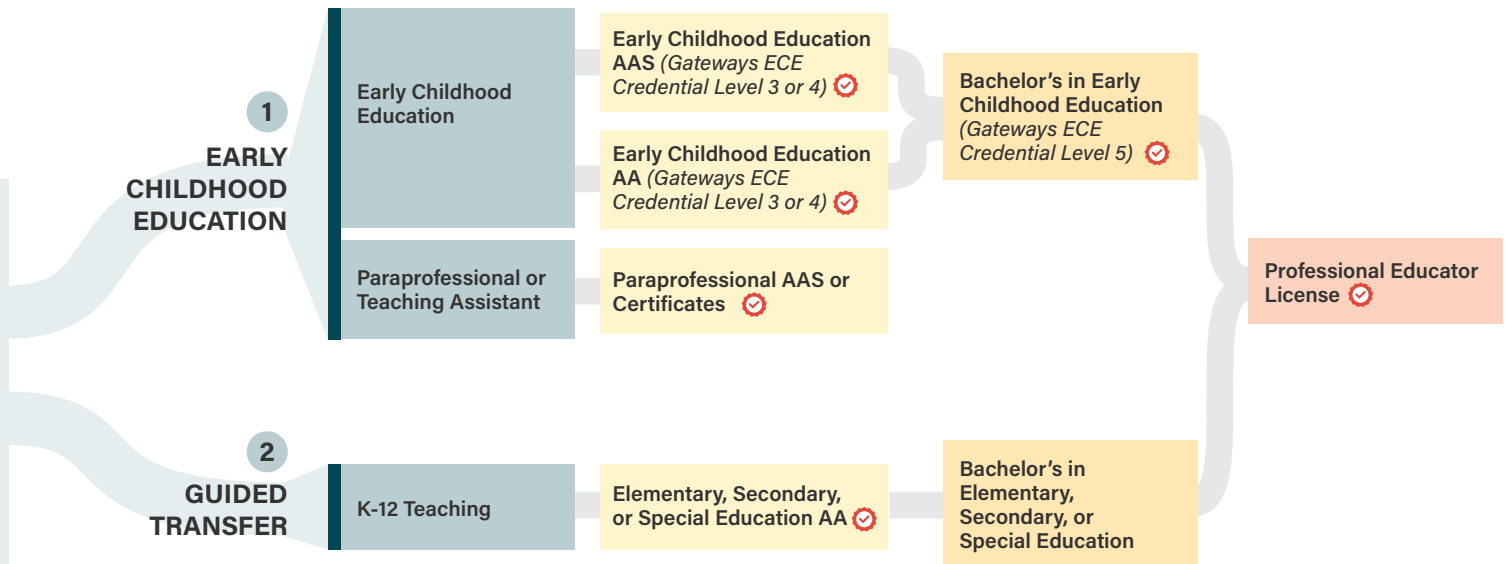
1

EARLY CHILDHOOD EDUCATION

Early Childhood Education

Early Childhood Education AAS (Gateways ECE Credential Level 3 or 4)

Early Childhood Education AA (Gateways ECE Credential Level 3 or 4)

Bachelor's in Early Childhood Education (Gateways ECE Credential Level 5)

Paraprofessional or Teaching Assistant

Paraprofessional AAS or Certificates

Professional Educator License

2

GUIDED TRANSFER

K-12 Teaching

Elementary, Secondary, or Special Education AA

Bachelor's in Elementary, Secondary, or Special Education